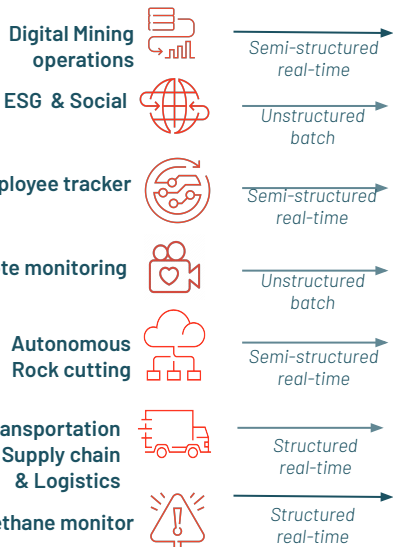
Digital Mining operations

Semi-structured real-time

ESG & Social

Unstructured batch

ployee tracker

Semi-structured real-time

te monitoring

Unstructured batch

Autonomous Rock cutting

Semi-structured real-time

ansportation Supply chain & Logistics

Structured real-time

ethane monitor

Structured real-time